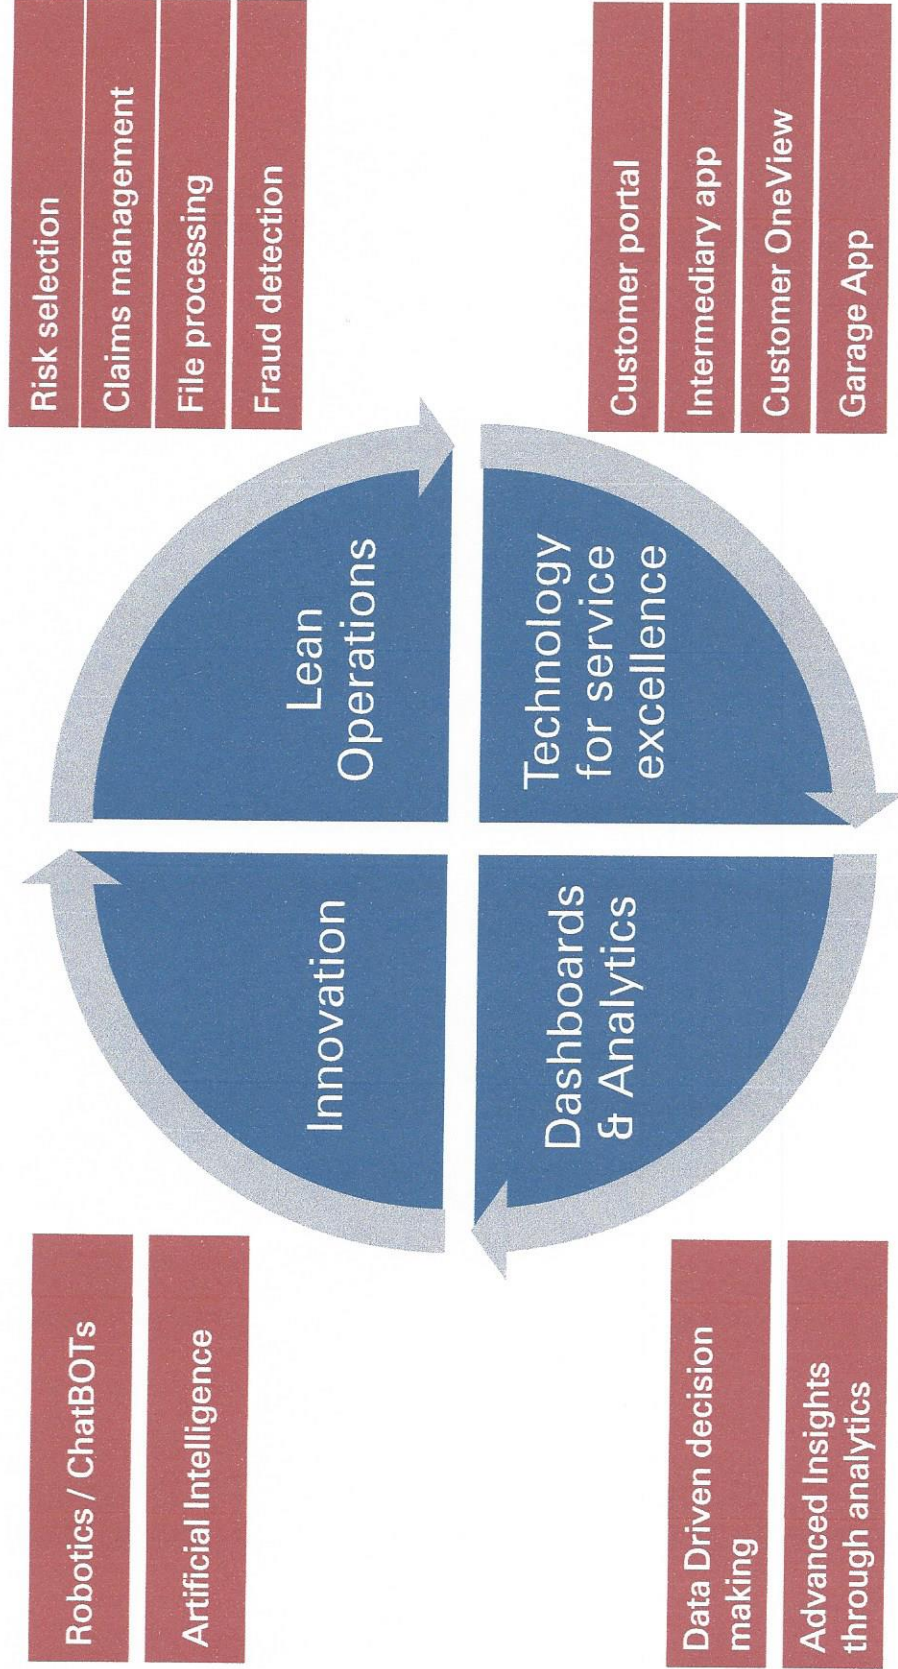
Robotics / ChatBOTs

Artificial Intelligence

Innovation

Lean Operations

Risk selection

Claims management

File processing

Fraud detection

Data Driven decision making

Advanced Insights through analytics

Dashboards & Analytics

Technology for service excellence

Customer portal

Intermediary app

Customer OneView

Garage App